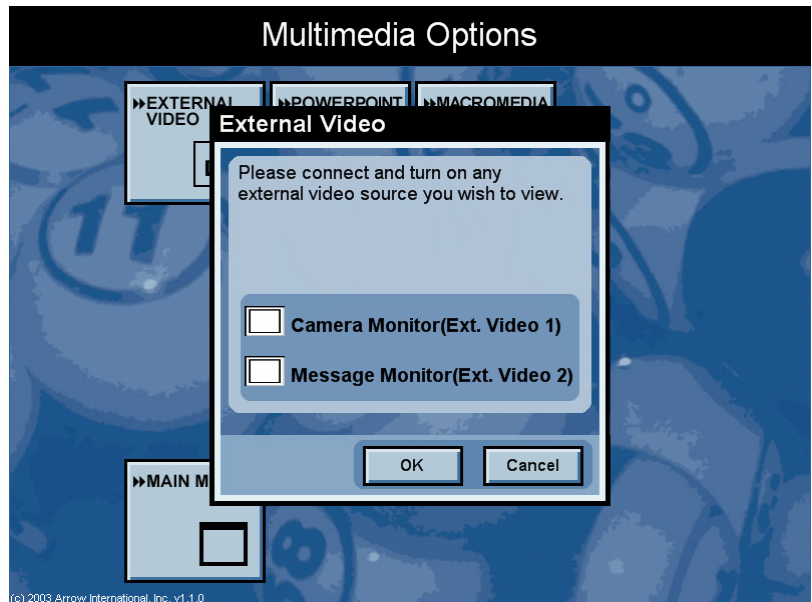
Multimedia Options

▸▸EXTERNAL VIDEO

▸▸POWERPOINT

▸▸MACROMEDIA

External Video

Please connect and turn on any external video source you wish to view.

Camera Monitor(Ext. Video 1)

Message Monitor(Ext. Video 2)

OK

Cancel

▸▸MAIN M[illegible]

(c) 2003 Arrow International, Inc. v1.1.0